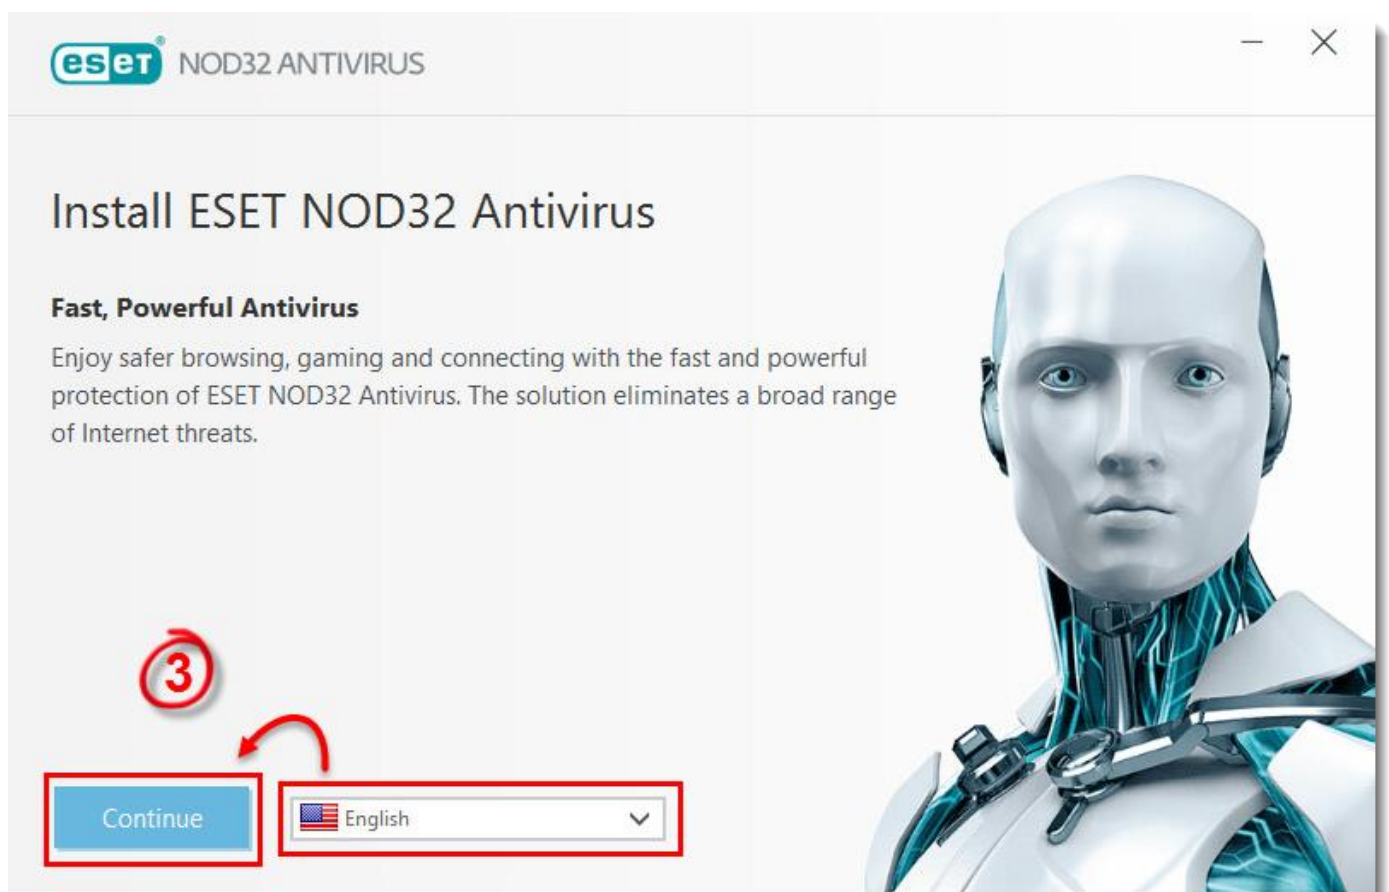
eset NOD32 ANTIVIRUS

Install ESET NOD32 Antivirus

Fast, Powerful Antivirus

Enjoy safer browsing, gaming and connecting with the fast and powerful protection of ESET NOD32 Antivirus. The solution eliminates a broad range of Internet threats.

3

Continue

English